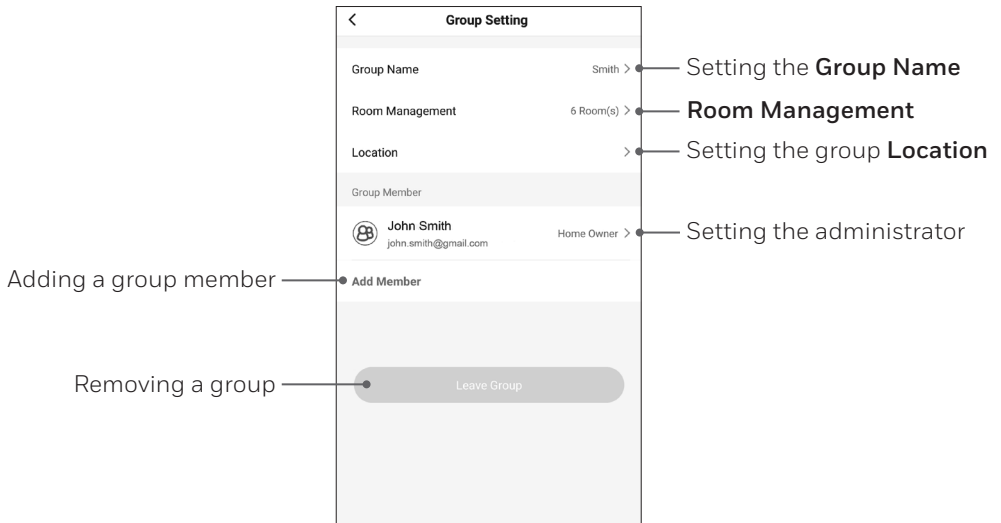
<
Group Setting

Group Name
Smith >
Setting the **Group Name**

Room Management
6 Room(s) >
**Room Management**

Location
>
Setting the group **Location**

Group Member

John Smith
john.smith@gmail.com
Home Owner >
Setting the administrator

Adding a group member
Add Member

Removing a group
Leave Group